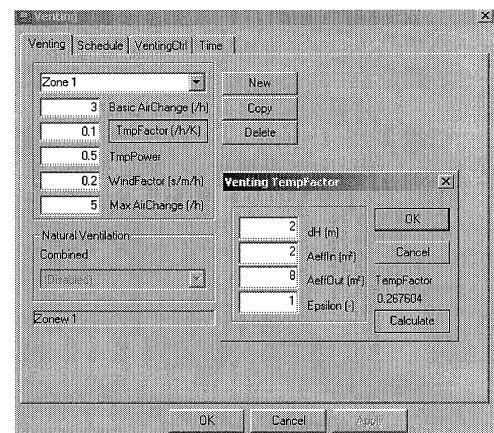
Venting

Venting | Schedule | VentingCtrl | Time

Zone 1

New

Copy

Delete

3 Basic AirChange (/h)

0.1 TmpFactor (/h/K)

0.5 TmpPower

0.2 WindFactor (s/m/h)

5 Max AirChange (/h)

Natural Ventilation

Combined

Disabled

Zonew 1

Venting TempFactor

2 dH (m)

2 AeffIn (m²)

8 AeffOut (m²)

1 Epsilon (-)

OK

Cancel

TempFactor

0.267604

Calculate

OK

Cancel

Apply